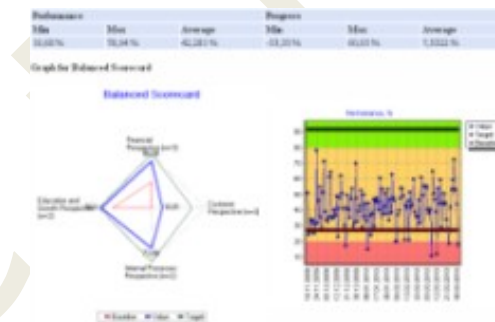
| Performance | | | Progress | | |
|---|---|---|---|---|---|
| Min | Max | Average | Min | Max | Average |
| 10,00 % | 78,94 % | 42,283 % | -53,20 % | 60,63 % | 1,5322 % |

Graph for Balanced Scorecard

Balanced Scorecard

Financial Perspective (n=2)

Customer Perspective (n=4)

Internal Processes Perspective (n=3)

Education and Growth Perspective (n=2)

Baseline Value Target

Performance %

Value
Target
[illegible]

90
80
70
60
50
40
30
20
10